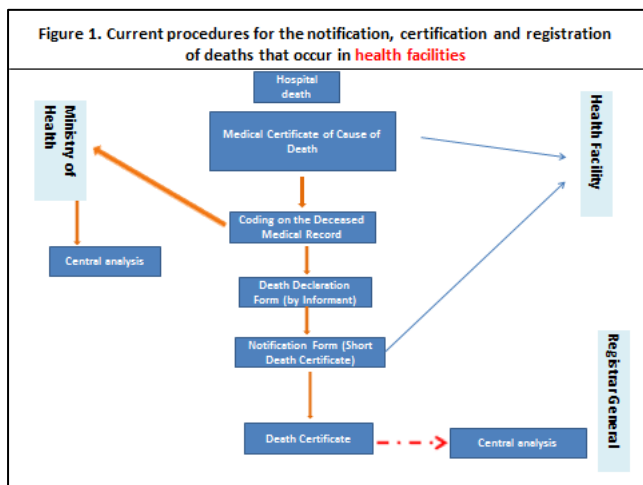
Figure 1. Current procedures for the notification, certification and registration of deaths that occur in health facilities

Hospital death

Medical Certificate of Cause of Death

Ministry of Health

Health Facility

Coding on the Deceased Medical Record

Central analysis

Death Declaration Form (by Informant)

Notification Form (Short Death Certificate)

Registrar General

Death Certificate

Central analysis